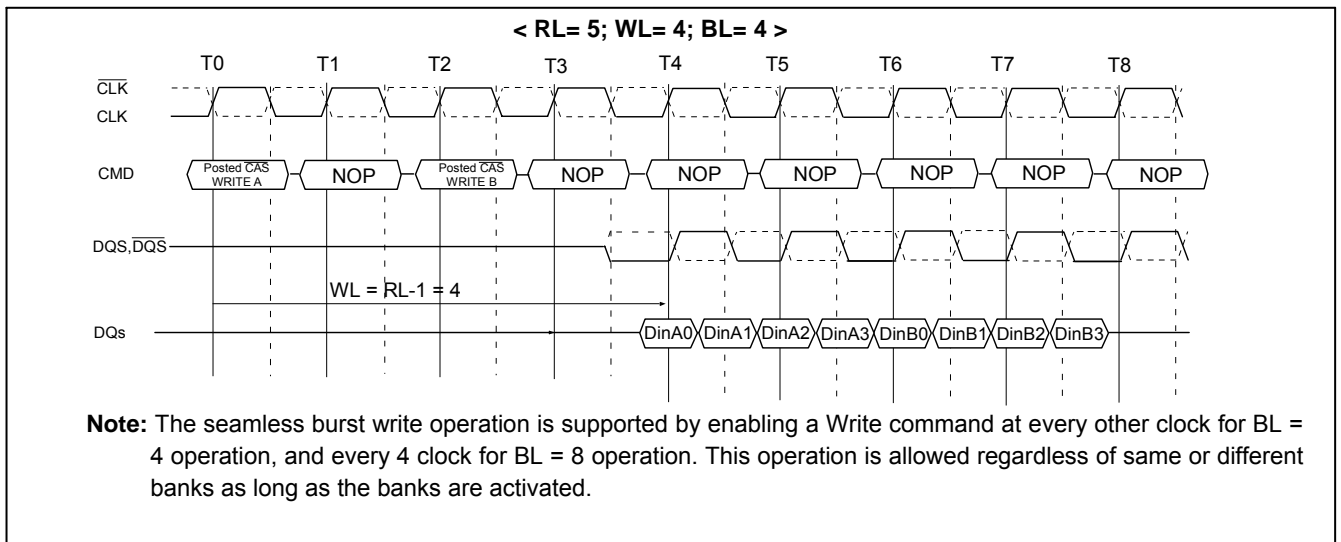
< RL= 5; WL= 4; BL= 4 >

T0 T1 T2 T3 T4 T5 T6 T7 T8

$\overline{CLK}$

CLK

CMD

Posted $\overline{CAS}$ WRITE A

NOP

Posted $\overline{CAS}$ WRITE B

NOP NOP NOP NOP NOP NOP

DQS,$\overline{DQS}$

WL = RL-1 = 4

DQs

DinA0 DinA1 DinA2 DinA3 DinB0 DinB1 DinB2 DinB3

**Note:** The seamless burst write operation is supported by enabling a Write command at every other clock for BL = 4 operation, and every 4 clock for BL = 8 operation. This operation is allowed regardless of same or different banks as long as the banks are activated.